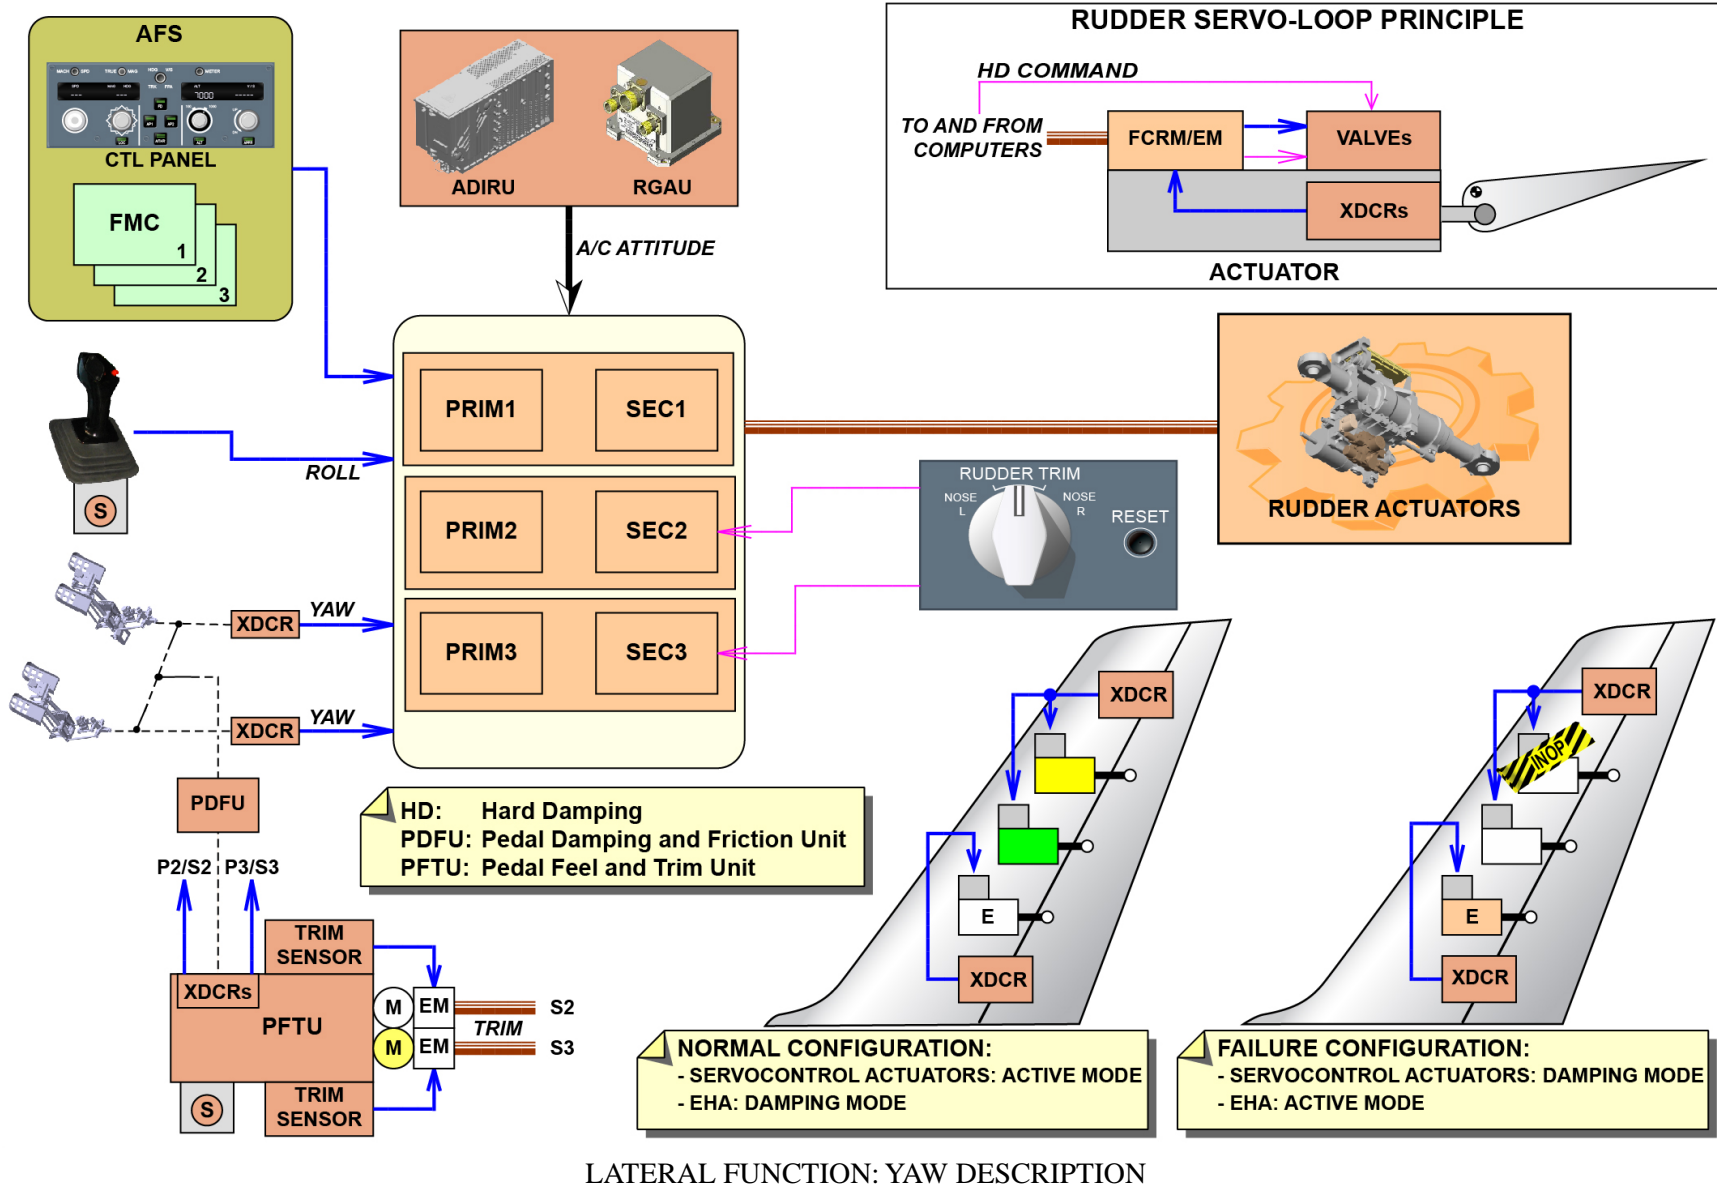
AFS

CTL PANEL

FMC
1
2
3

ADIRU RGAU

A/C ATTITUDE

RUDDER SERVO-LOOP PRINCIPLE

HD COMMAND

TO AND FROM COMPUTERS

FCRM/EM

VALVEs

XDCRs

ACTUATOR

PRIM1 SEC1

ROLL

PRIM2 SEC2

PRIM3 SEC3

S

RUDDER ACTUATORS

RUDDER TRIM

NOSE L

NOSE R

RESET

XDCR YAW

XDCR YAW

PDFU

HD: Hard Damping
PDFU: Pedal Damping and Friction Unit
PFTU: Pedal Feel and Trim Unit

P2/S2 P3/S3

TRIM SENSOR

XDCRs

PFTU

M EM S2

TRIM

M EM S3

S

TRIM SENSOR

XDCR

E

XDCR

XDCR

INOP

E

XDCR

NORMAL CONFIGURATION:
- SERVOCONTROL ACTUATORS: ACTIVE MODE
- EHA: DAMPING MODE

FAILURE CONFIGURATION:
- SERVOCONTROL ACTUATORS: DAMPING MODE
- EHA: ACTIVE MODE

LATERAL FUNCTION: YAW DESCRIPTION